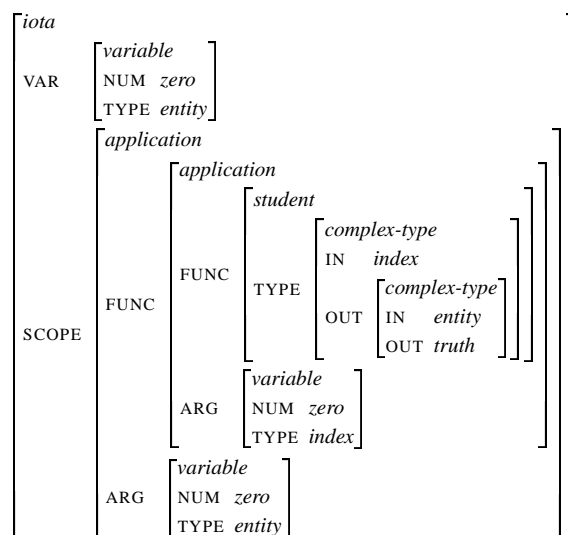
iota

VAR
variable
NUM zero
TYPE entity

SCOPE
application

FUNC
application

FUNC
student

TYPE
complex-type
IN index
OUT
complex-type
IN entity
OUT truth

ARG
variable
NUM zero
TYPE index

ARG
variable
NUM zero
TYPE entity